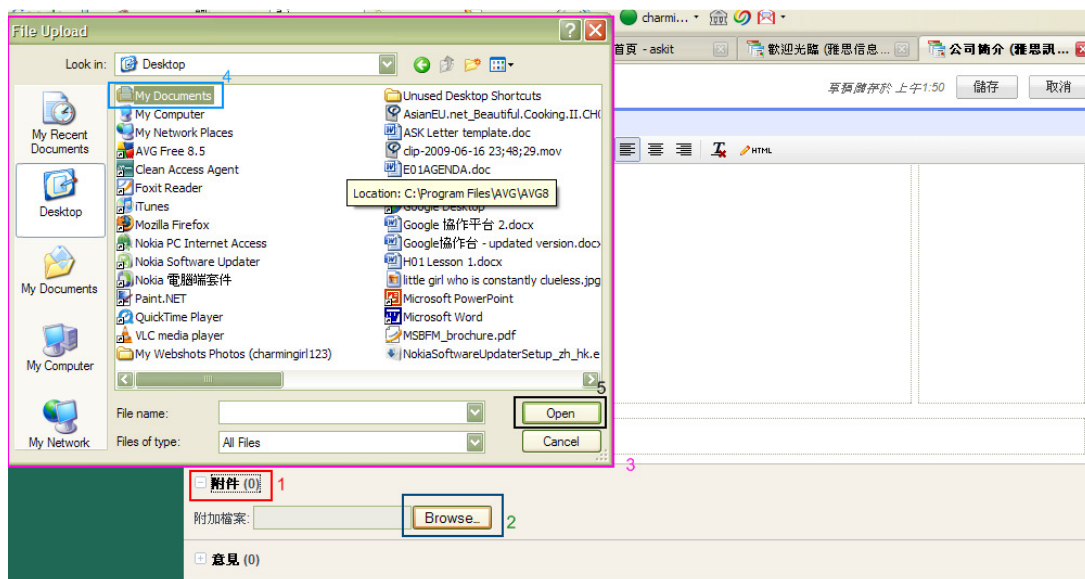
File Upload

Look in: Desktop

4

My Recent Documents

Desktop

My Documents

My Computer

My Network

My Documents
My Computer
My Network Places
AVG Free 8.5
Clean Access Agent
Foxit Reader
iTunes
Mozilla Firefox
Nokia PC Internet Access
Nokia Software Updater
Nokia 電腦端套件
Paint.NET
QuickTime Player
VLC media player
My Webshots Photos (charmingirl123)

Unused Desktop Shortcuts
AsianEU.net_Beautiful.Cooking.II.CH(
ASK Letter template.doc
clip-2009-06-16 23;48;29.mov
E01AGENDA.doc
Location: C:\Program Files\AVG\AVG8
Google Desktop
Google 協作平台 2.docx
Google協作台 - updated version.docx
H01 Lesson 1.docx
little girl who is constantly clueless.jpg
Microsoft PowerPoint
Microsoft Word
MSBFM_brochure.pdf
NokiaSoftwareUpdaterSetup_zh_hk.e

5

File name:

Files of type: All Files

Open

Cancel

3

charmi...

首頁 - askit

歡迎光臨 (雅思信息...

公司簡介 (雅思訊...

草稿儲存於 上午1:50

儲存

取消

HTML

附件 (0) 1

附加檔案:

Browse... 2

意見 (0)